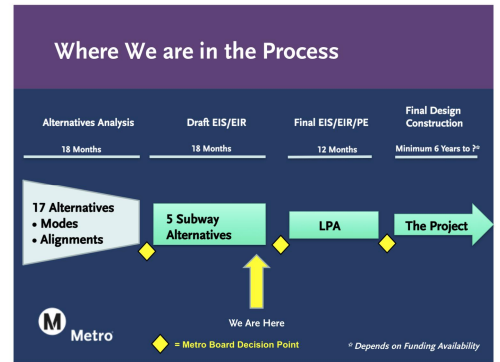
Where We are in the Process

Alternatives Analysis

18 Months

Draft EIS/EIR

18 Months

Final EIS/EIR/PE

12 Months

Final Design Construction

Minimum 6 Years to ?*

17 Alternatives
• Modes
• Alignments

5 Subway Alternatives

LPA

The Project

We Are Here

M Metro

= Metro Board Decision Point

* Depends on Funding Availability